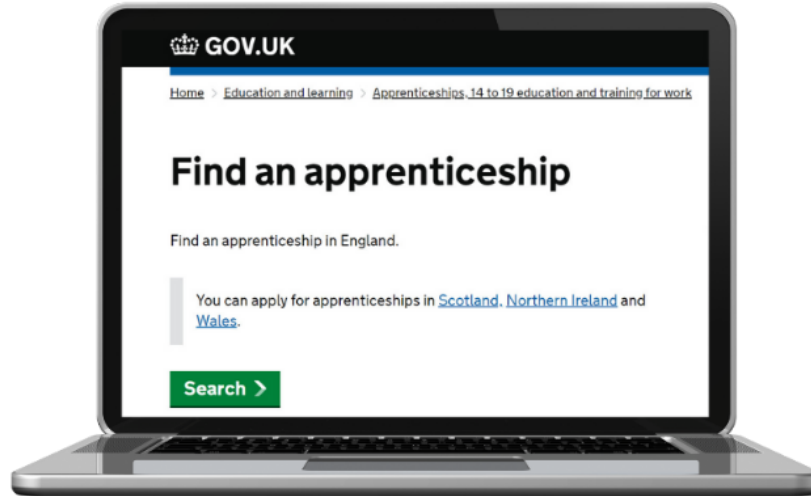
GOV.UK

Home > Education and learning > Apprenticeships, 14 to 19 education and training for work

Find an apprenticeship

Find an apprenticeship in England.

You can apply for apprenticeships in Scotland, Northern Ireland and Wales.

Search >